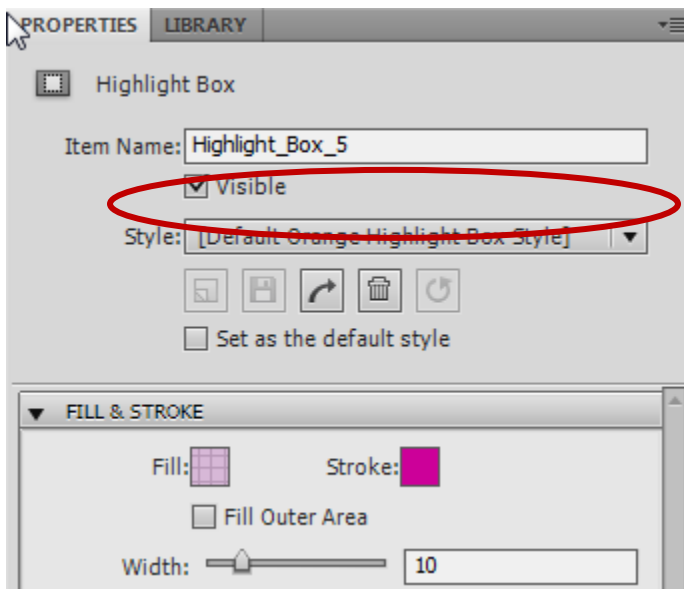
PROPERTIES LIBRARY

Highlight Box

Item Name: Highlight_Box_5

Visible

Style: [Default Orange Highlight Box Style]

Set as the default style

FILL & STROKE

Fill:

Stroke:

Fill Outer Area

Width: 10